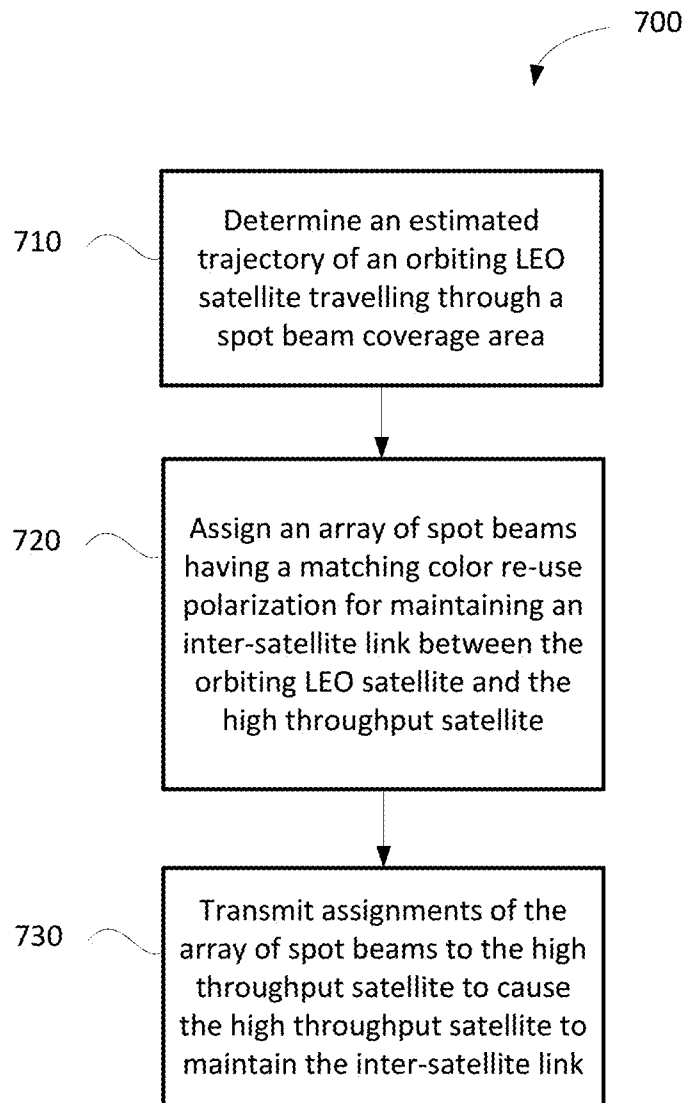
700

710

Determine an estimated trajectory of an orbiting LEO satellite travelling through a spot beam coverage area

720

Assign an array of spot beams having a matching color re-use polarization for maintaining an inter-satellite link between the orbiting LEO satellite and the high throughput satellite

730

Transmit assignments of the array of spot beams to the high throughput satellite to cause the high throughput satellite to maintain the inter-satellite link